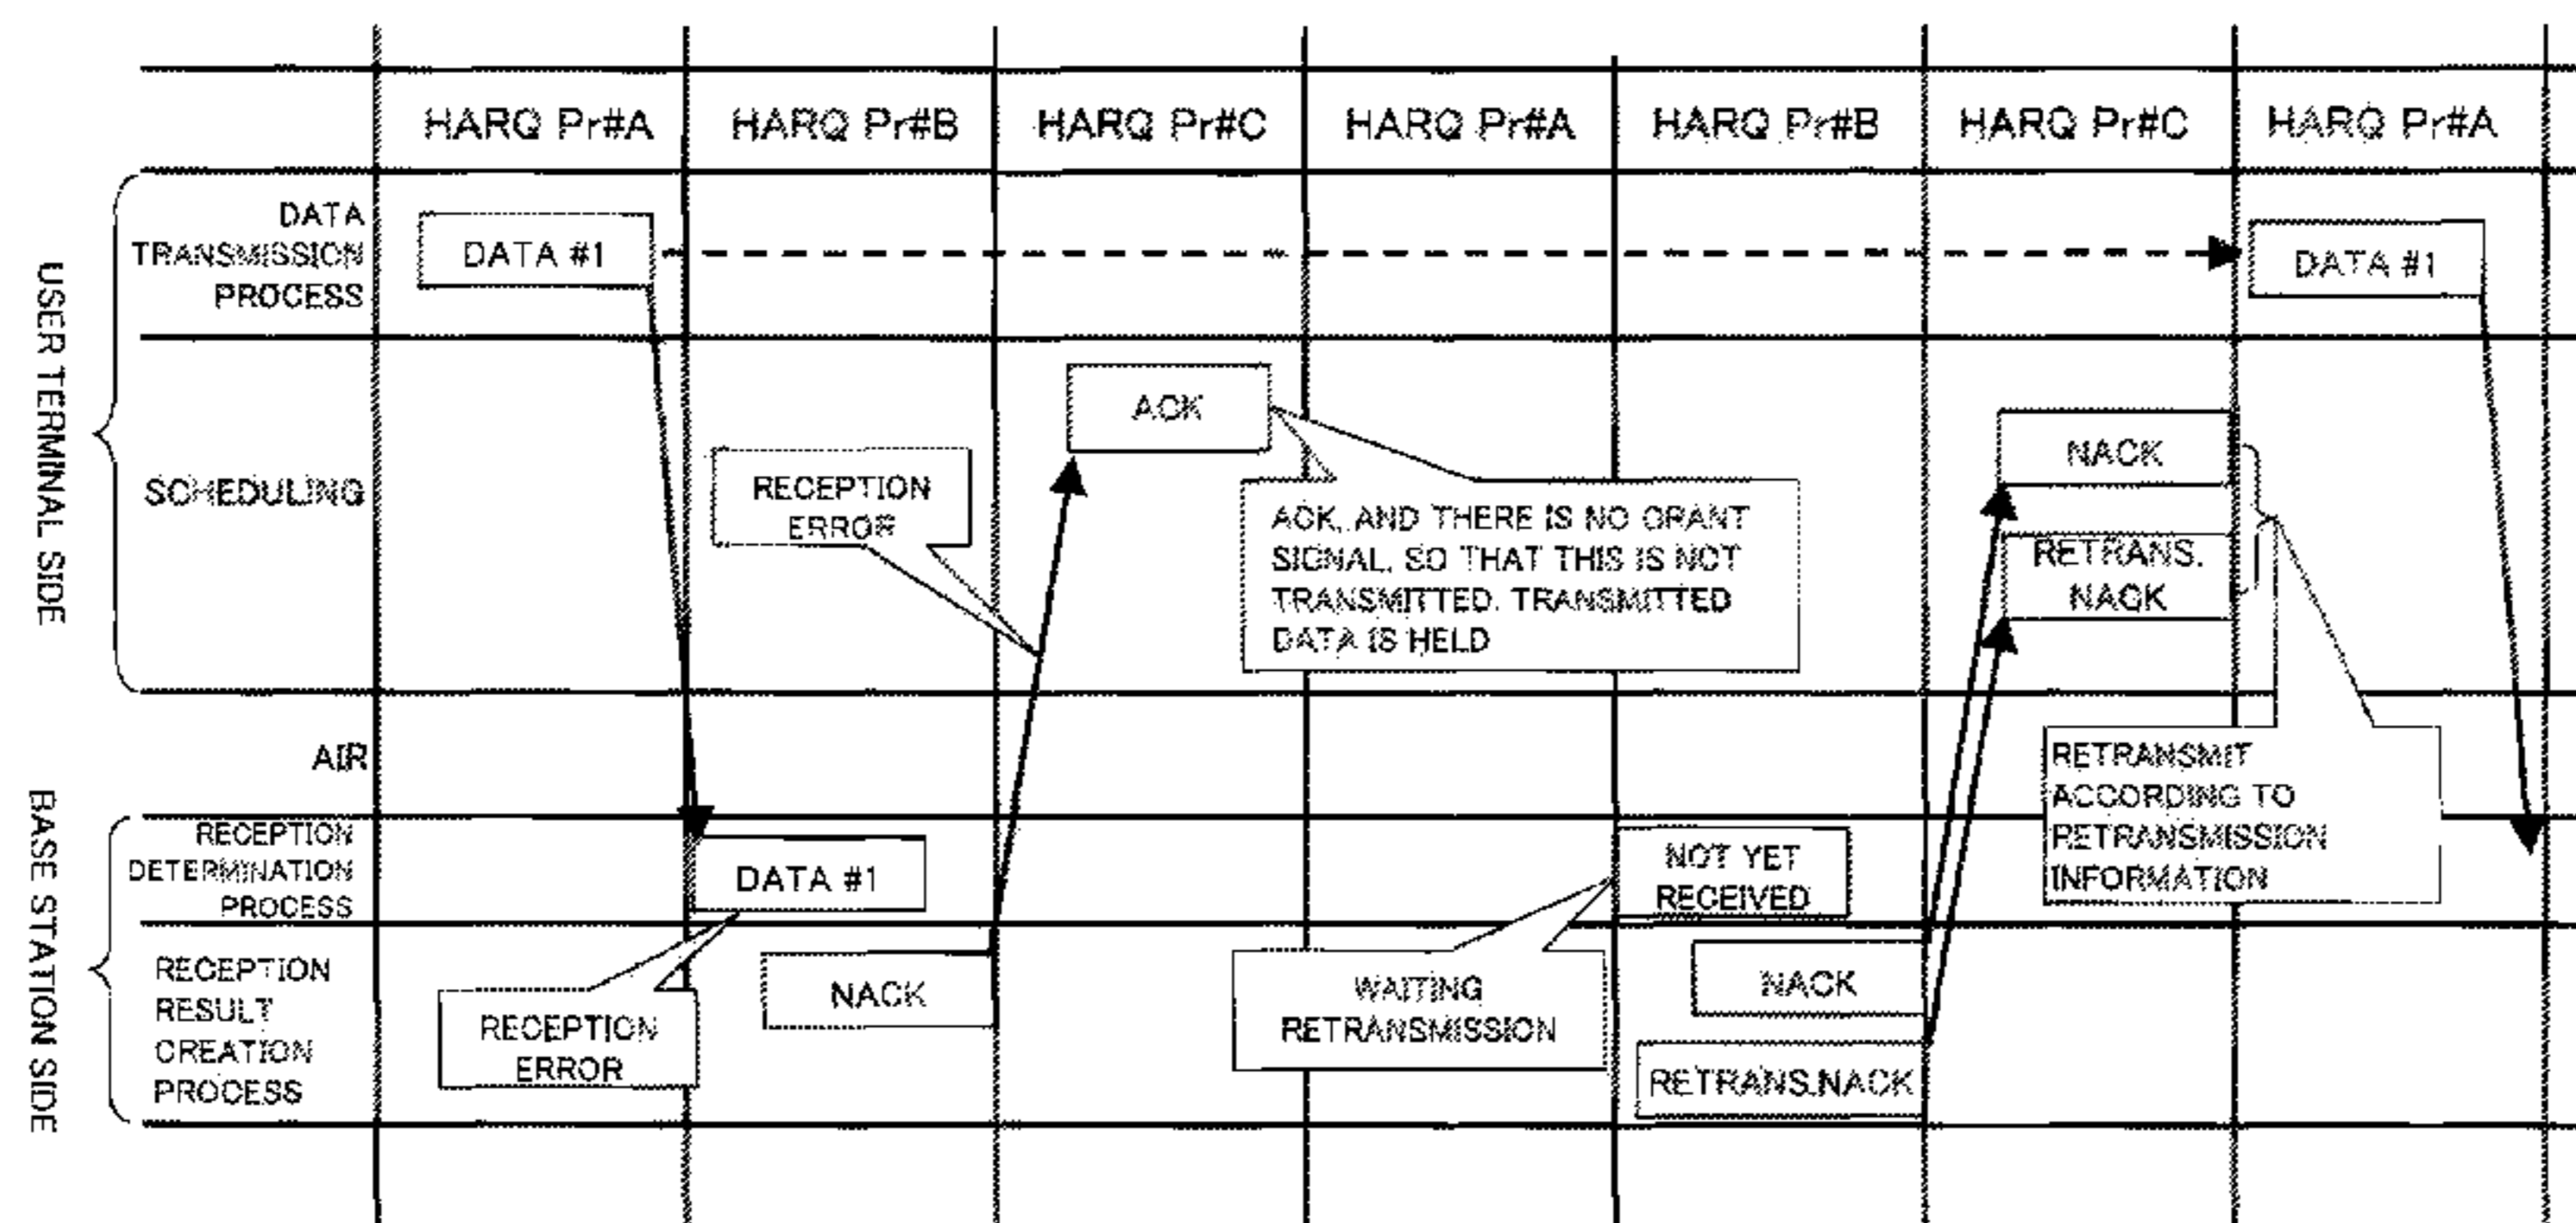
HARQ Pr#A HARQ Pr#B HARQ Pr#C HARQ Pr#A HARQ Pr#B HARQ Pr#C HARQ Pr#A

USER TERMINAL SIDE

DATA TRANSMISSION PROCESS

DATA #1

DATA #1

SCHEDULING

ACK

RECEPTION ERROR

ACK, AND THERE IS NO GRANT SIGNAL, SO THAT THIS IS NOT TRANSMITTED. TRANSMITTED DATA IS HELD

NACK

RETRANS. NACK

AIR

RETRANSMIT ACCORDING TO RETRANSMISSION INFORMATION

BASE STATION SIDE

RECEPTION DETERMINATION PROCESS

DATA #1

NOT YET RECEIVED

RECEPTION RESULT CREATION PROCESS

RECEPTION ERROR

NACK

WAITING RETRANSMISSION

NACK

RETRANS.NACK